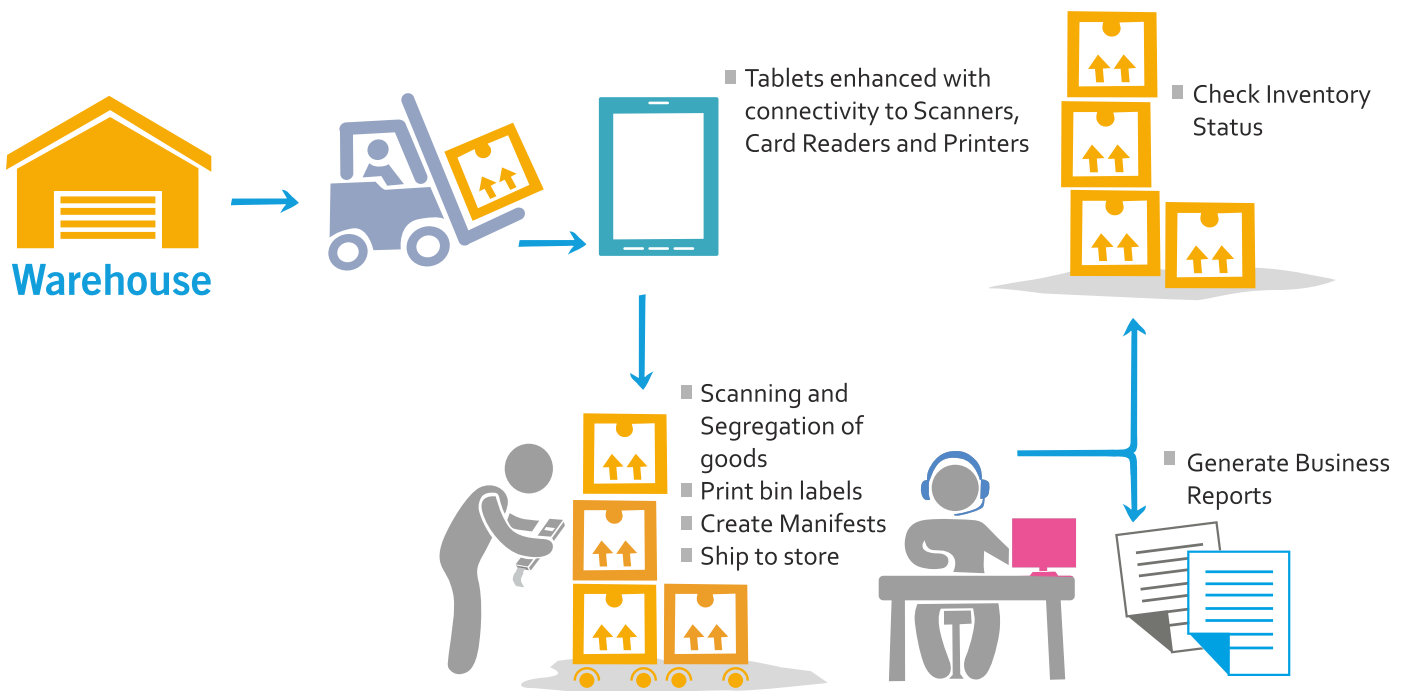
Warehouse

Tablets enhanced with connectivity to Scanners, Card Readers and Printers

Check Inventory Status

Scanning and Segregation of goods
Print bin labels
Create Manifests
Ship to store

Generate Business Reports